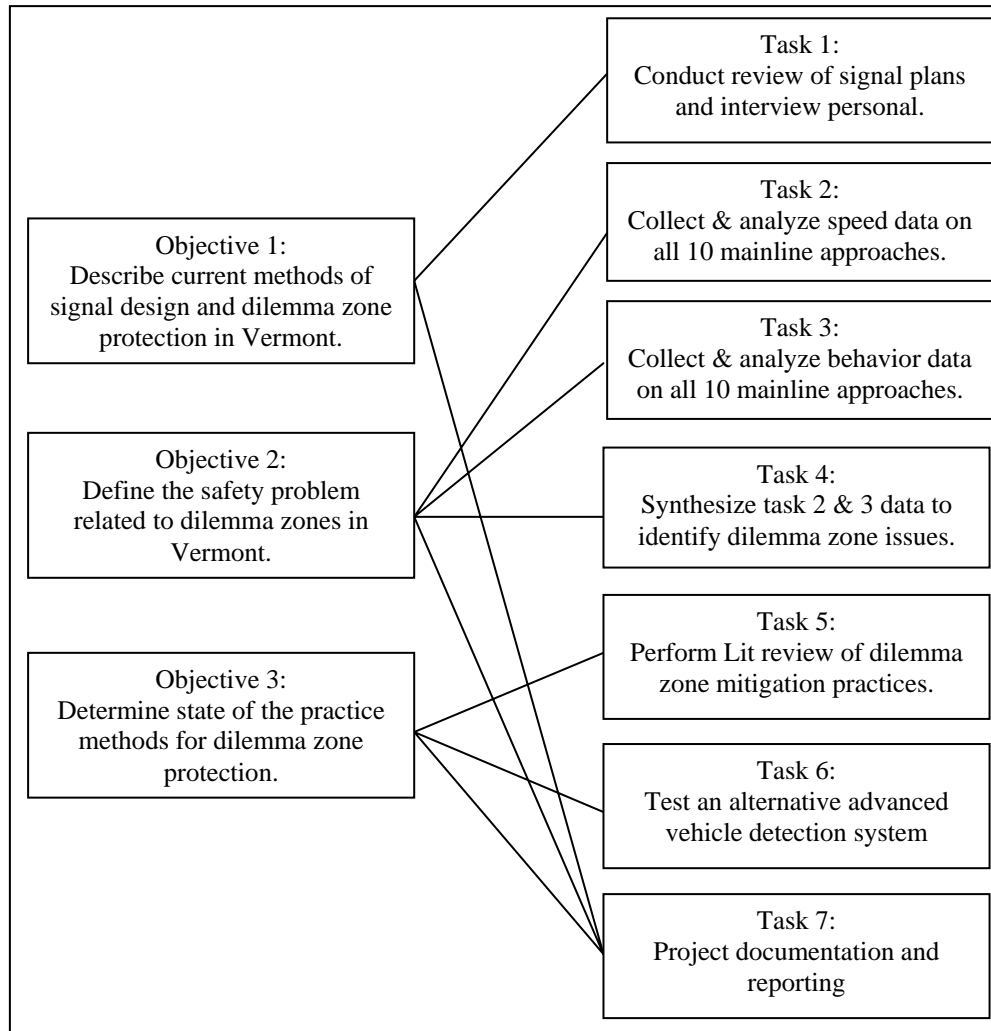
Objective 1:
Describe current methods of signal design and dilemma zone protection in Vermont.

Objective 2:
Define the safety problem related to dilemma zones in Vermont.

Objective 3:
Determine state of the practice methods for dilemma zone protection.

Task 1:
Conduct review of signal plans and interview personal.

Task 2:
Collect & analyze speed data on all 10 mainline approaches.

Task 3:
Collect & analyze behavior data on all 10 mainline approaches.

Task 4:
Synthesize task 2 & 3 data to identify dilemma zone issues.

Task 5:
Perform Lit review of dilemma zone mitigation practices.

Task 6:
Test an alternative advanced vehicle detection system

Task 7:
Project documentation and reporting